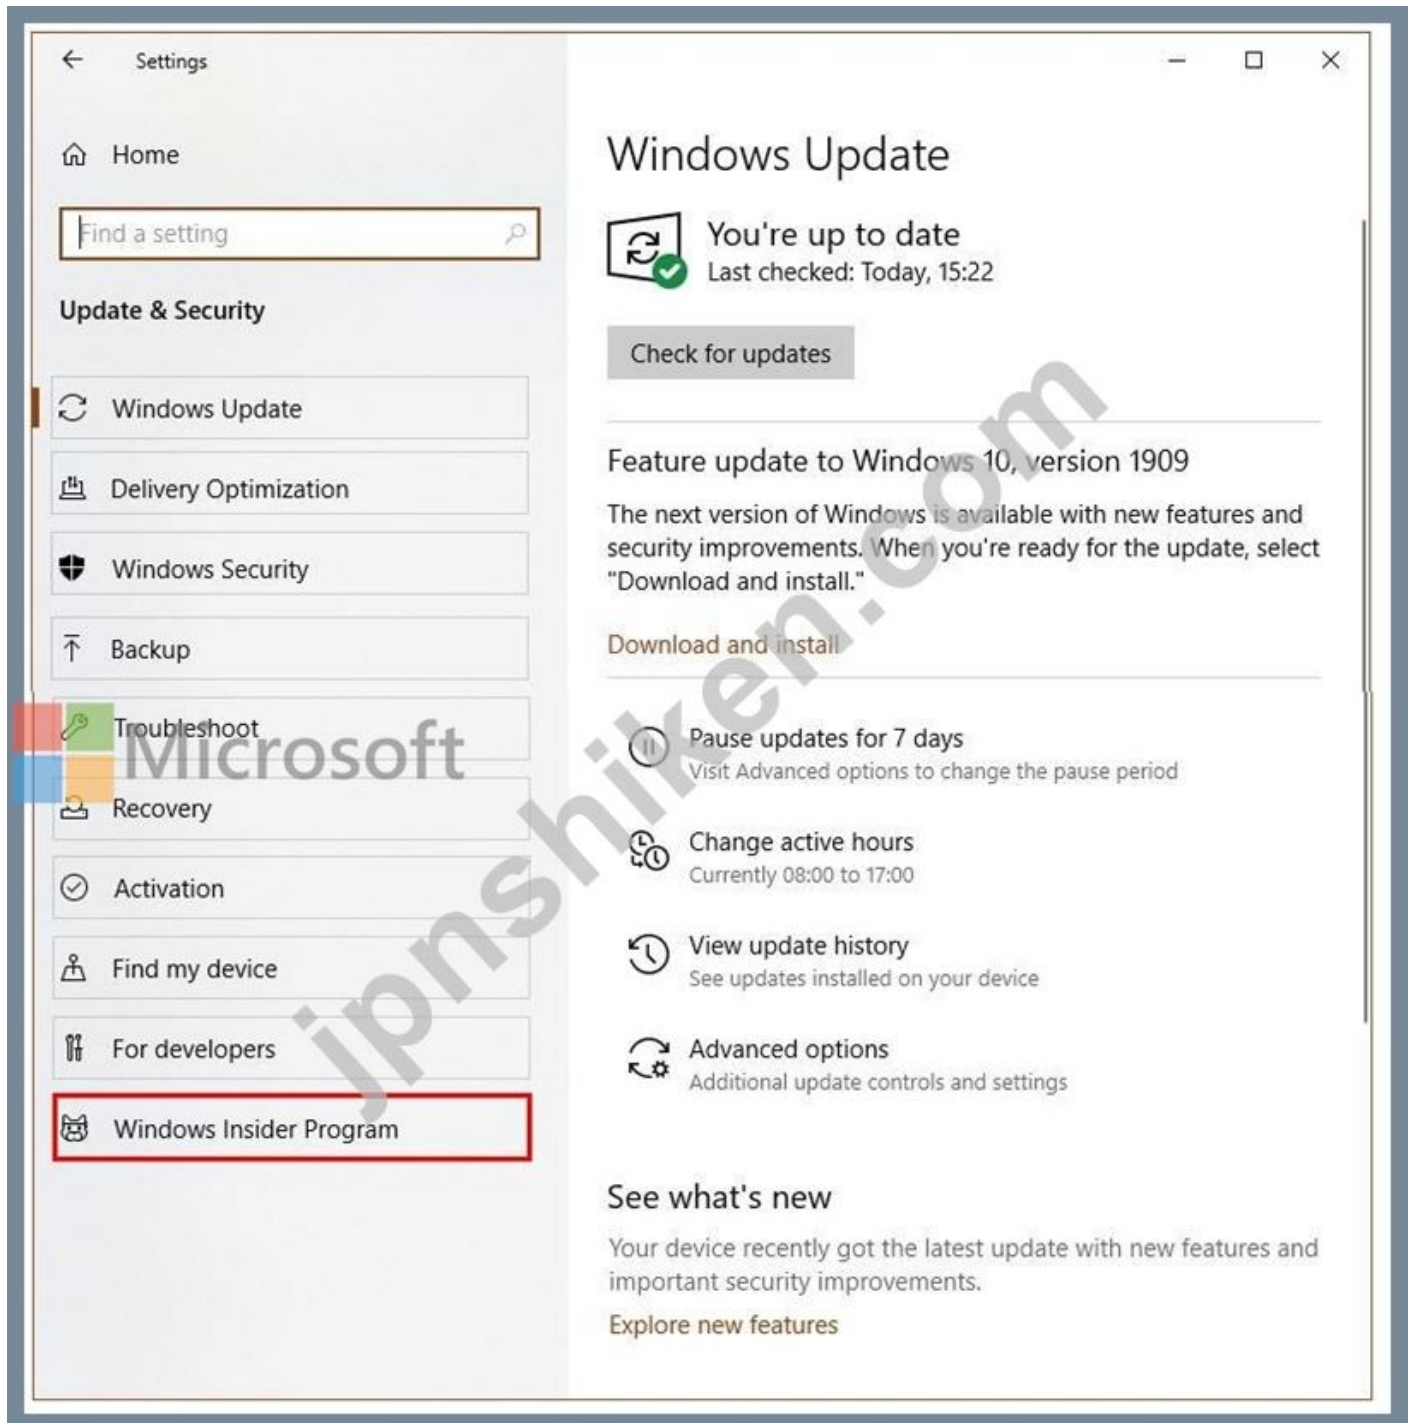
Settings

Home

Find a setting

Update & Security

Windows Update

Delivery Optimization

Windows Security

Backup

Troubleshoot

Recovery

Activation

Find my device

For developers

Windows Insider Program

Windows Update

You're up to date
Last checked: Today, 15:22

Check for updates

Feature update to Windows 10, version 1909

The next version of Windows is available with new features and security improvements. When you're ready for the update, select "Download and install."

Download and install

Pause updates for 7 days
Visit Advanced options to change the pause period

Change active hours
Currently 08:00 to 17:00

View update history
See updates installed on your device

Advanced options
Additional update controls and settings

See what's new

Your device recently got the latest update with new features and important security improvements.

Explore new features

Microsoft

jpnshiken.com